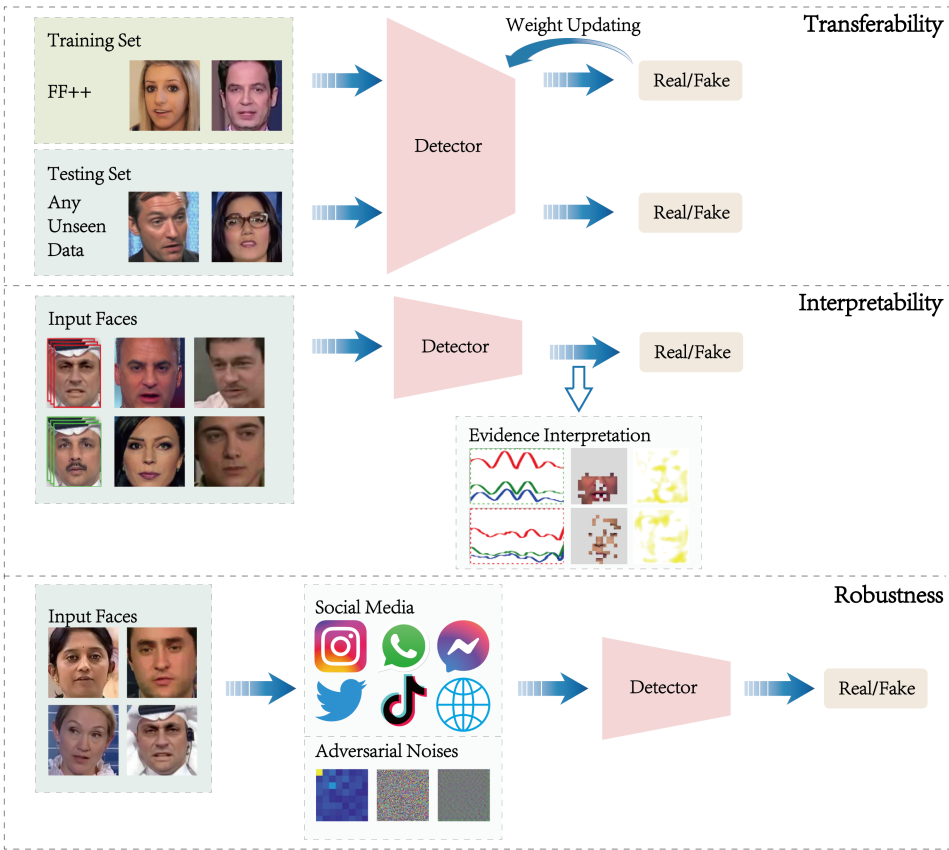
Transferability

Training Set
FF++

Weight Updating

Detector

Real/Fake

Testing Set
Any Unseen Data

Real/Fake

Interpretability

Input Faces

Detector

Real/Fake

Evidence Interpretation

Robustness

Input Faces

Social Media

Adversarial Noises

Detector

Real/Fake